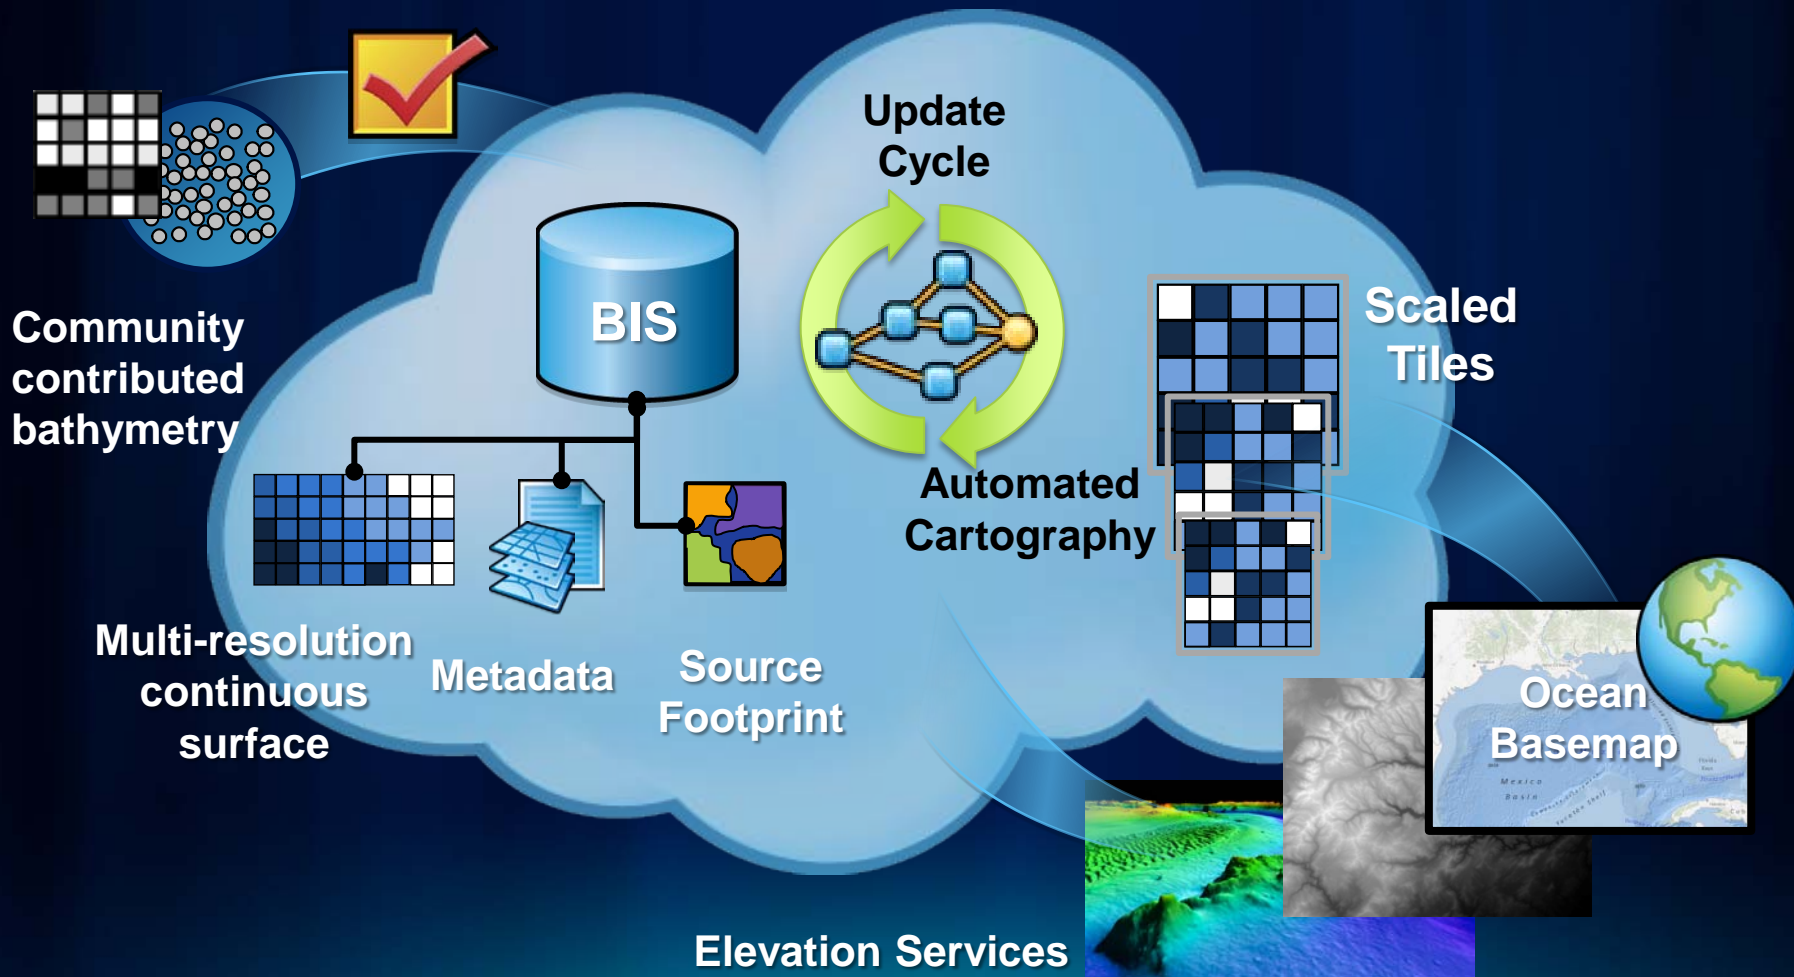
Update Cycle

BIS

Community contributed bathymetry

Scaled Tiles

Automated Cartography

Multi-resolution continuous surface

Metadata

Source Footprint

Ocean Basemap

Mexico Basin

Elevation Services